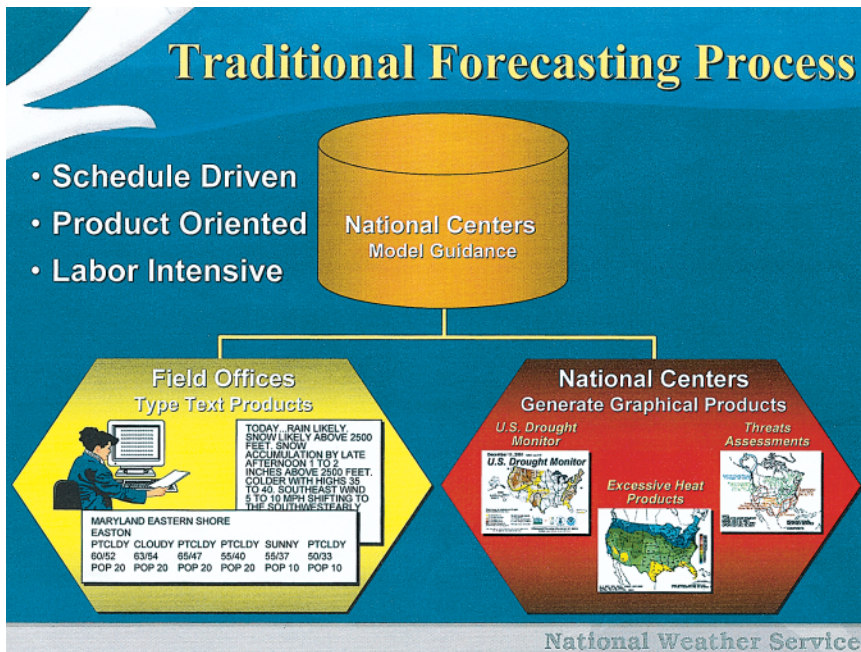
Traditional Forecasting Process

• Schedule Driven
• Product Oriented
• Labor Intensive

National Centers
Model Guidance

Field Offices
Type Text Products

TODAY...RAIN LIKELY. SNOW LIKELY ABOVE 2500 FEET. SNOW ACCUMULATION BY LATE AFTERNOON 1 TO 2 INCHES ABOVE 2500 FEET. COLDER WITH HIGHS 35 TO 40. SOUTHEAST WIND 5 TO 10 MPH SHIFTING TO THE SOUTHWESTERLY

MARYLAND EASTERN SHORE
EASTON

| PTCLDY | CLOUDY | PTCLDY | PTCLDY | SUNNY | PTCLDY |
|---|---|---|---|---|---|
| 60/52 | 63/54 | 65/47 | 55/40 | 55/37 | 50/33 |
| POP 20 | POP 20 | POP 20 | POP 20 | POP 10 | POP 10 |

National Centers
Generate Graphical Products

U.S. Drought Monitor

U.S. Drought Monitor

Excessive Heat Products

Threats Assessments

National Weather Service